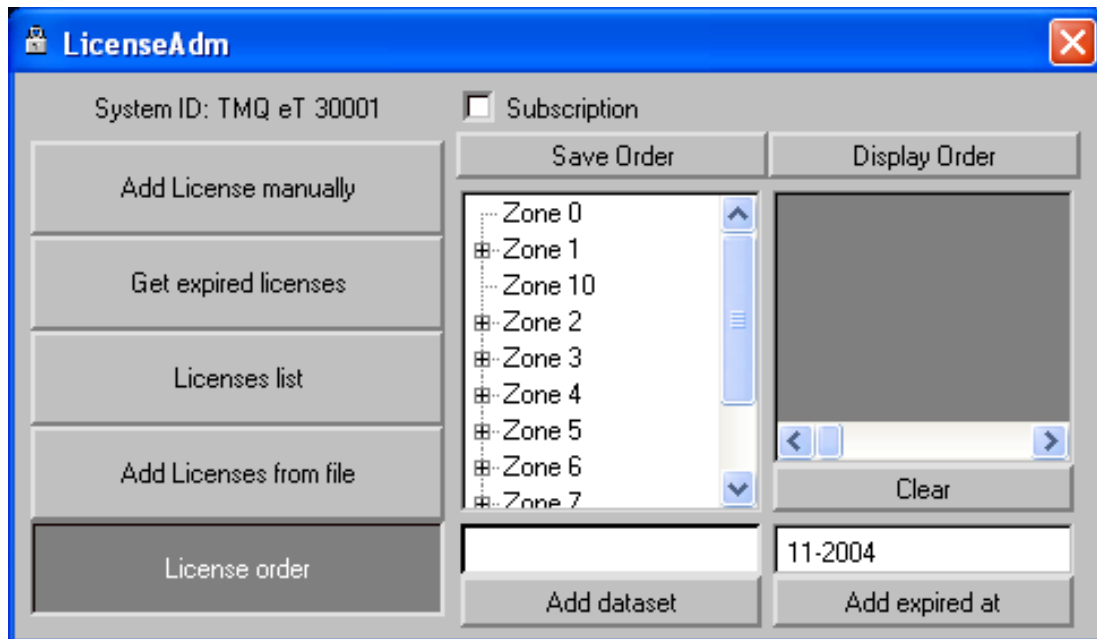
LicenseAdm

System ID: TMQ eT 30001

Subscription

Save Order

Display Order

Add License manually

Get expired licenses

Licenses list

Add Licenses from file

License order

Zone 0
Zone 1
Zone 10
Zone 2
Zone 3
Zone 4
Zone 5
Zone 6
Zone 7

Clear

11-2004

Add dataset

Add expired at